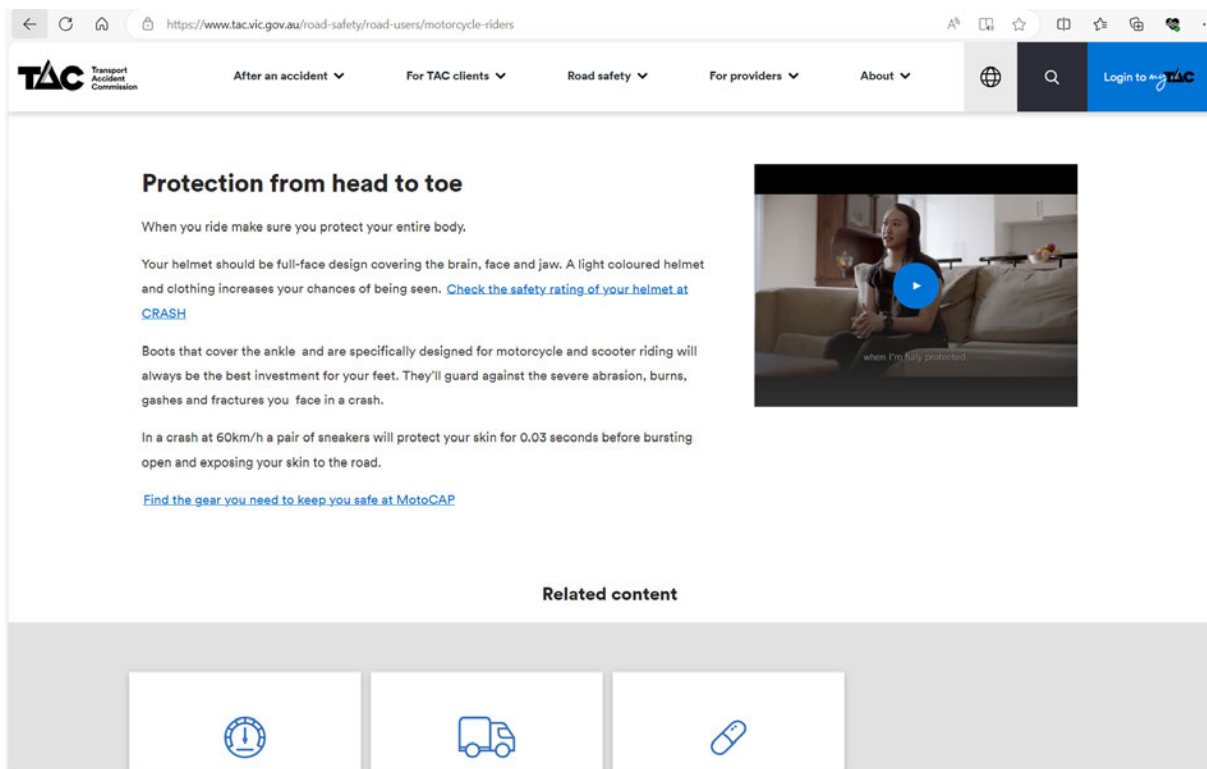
https://www.tac.vic.gov.au/road-safety/road-users/motorcycle-riders

TAC Transport Accident Commission

After an accident For TAC clients Road safety For providers About

Login to myTAC

Protection from head to toe

When you ride make sure you protect your entire body.

Your helmet should be full-face design covering the brain, face and jaw. A light coloured helmet and clothing increases your chances of being seen. Check the safety rating of your helmet at CRASH

Boots that cover the ankle and are specifically designed for motorcycle and scooter riding will always be the best investment for your feet. They'll guard against the severe abrasion, burns, gashes and fractures you face in a crash.

In a crash at 60km/h a pair of sneakers will protect your skin for 0.03 seconds before bursting open and exposing your skin to the road.

Find the gear you need to keep you safe at MotoCAP

when I'm fully protected.

Related content